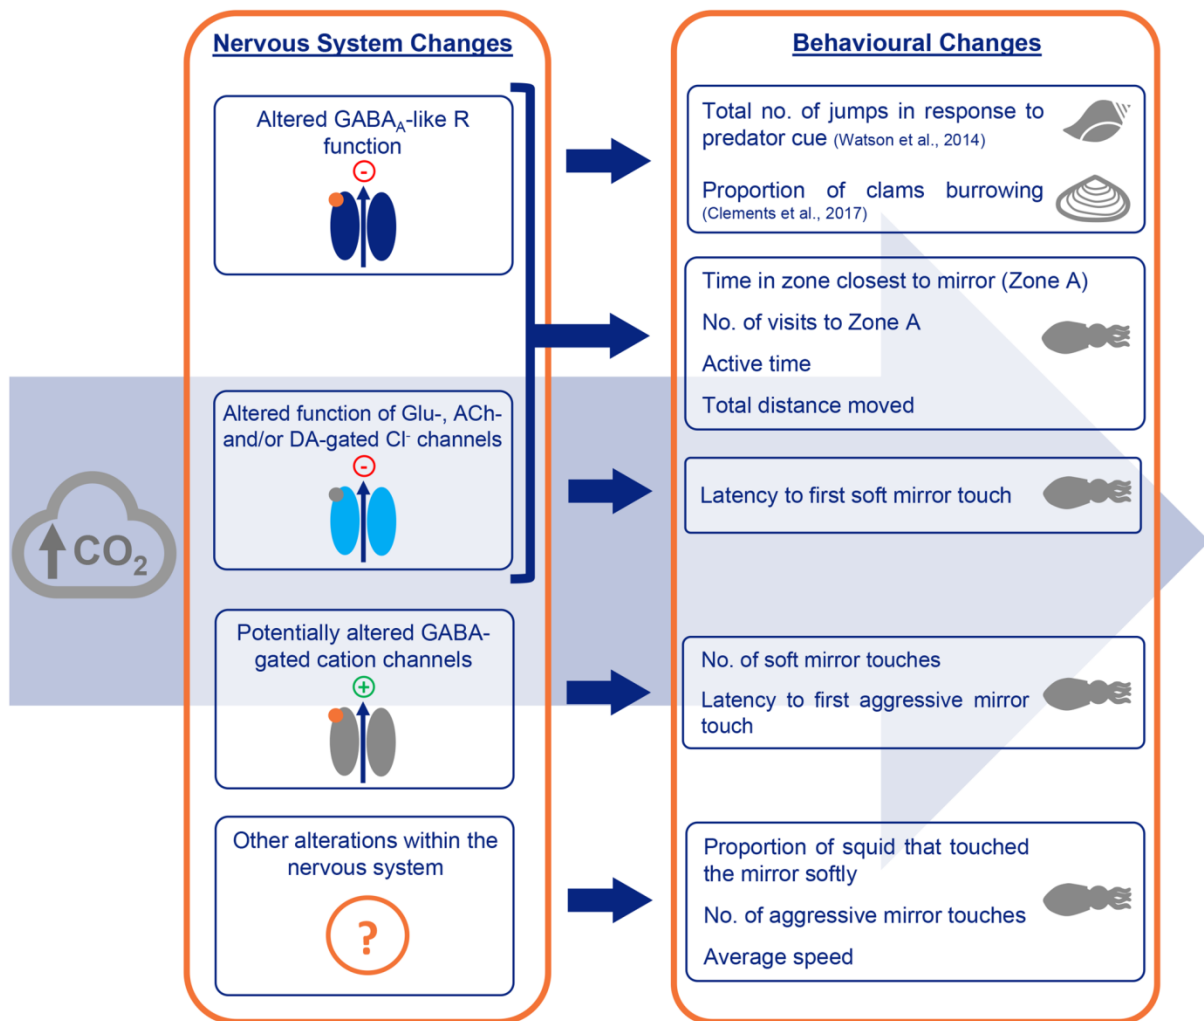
Nervous System Changes

Altered GABA$_A$-like R function
-

Altered function of Glu-, ACh- and/or DA-gated Cl$^-$ channels
-

Potentially altered GABA-gated cation channels
+

Other alterations within the nervous system
?

$CO_2$

Behavioural Changes

Total no. of jumps in response to predator cue (Watson et al., 2014)

Proportion of clams burrowing (Clements et al., 2017)

Time in zone closest to mirror (Zone A)

No. of visits to Zone A

Active time

Total distance moved

Latency to first soft mirror touch

No. of soft mirror touches

Latency to first aggressive mirror touch

Proportion of squid that touched the mirror softly

No. of aggressive mirror touches

Average speed